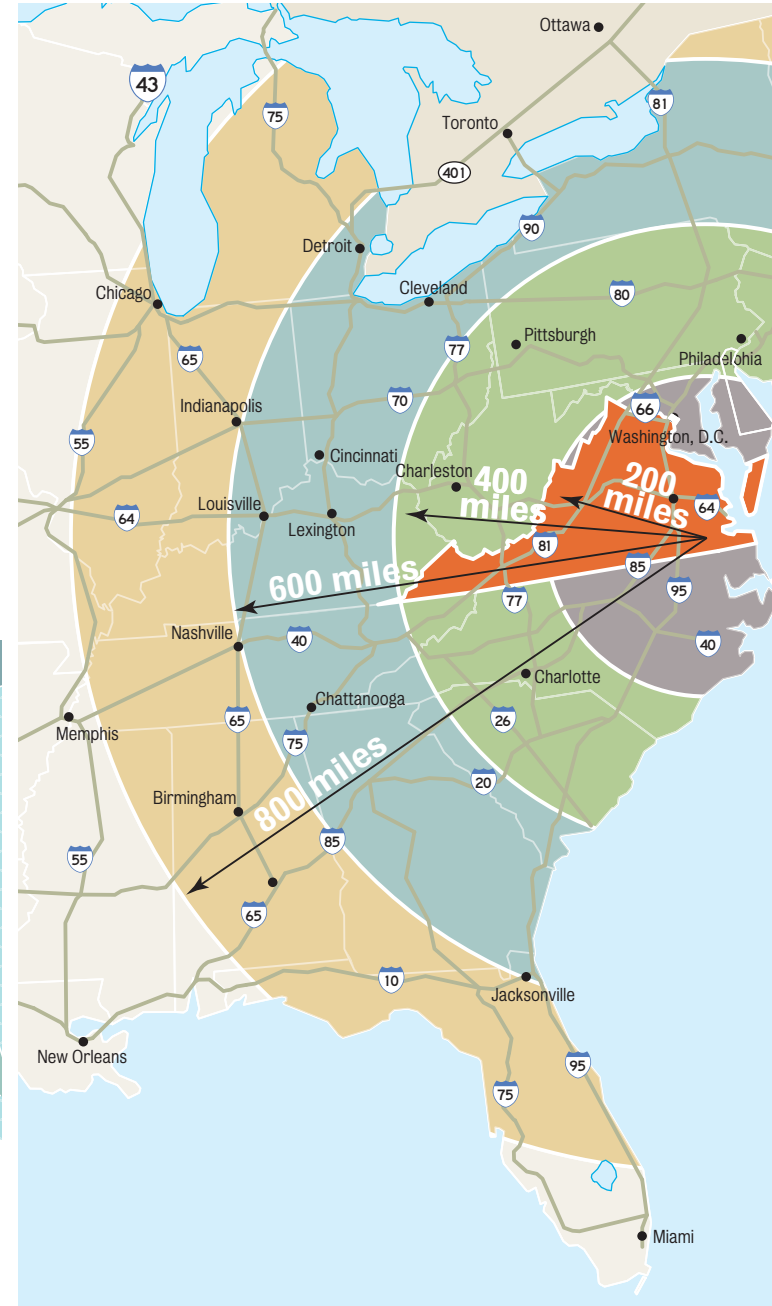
Ottawa
43
75
81
Toronto
401
90
Detroit
Cleveland
80
Chicago
Pittsburgh
77
65
Philadelphia
Indianapolis
70
66
Washington, D.C.
55
Cincinnati
Charleston
400 miles
200 miles
64
Louisville
Lexington
64
81
600 miles
85
95
77
Nashville
40
40
Charlotte
Memphis
Chattanooga
65
75
26
800 miles
Birmingham
20
85
55
65
10
Jacksonville
New Orleans
95
75
Miami